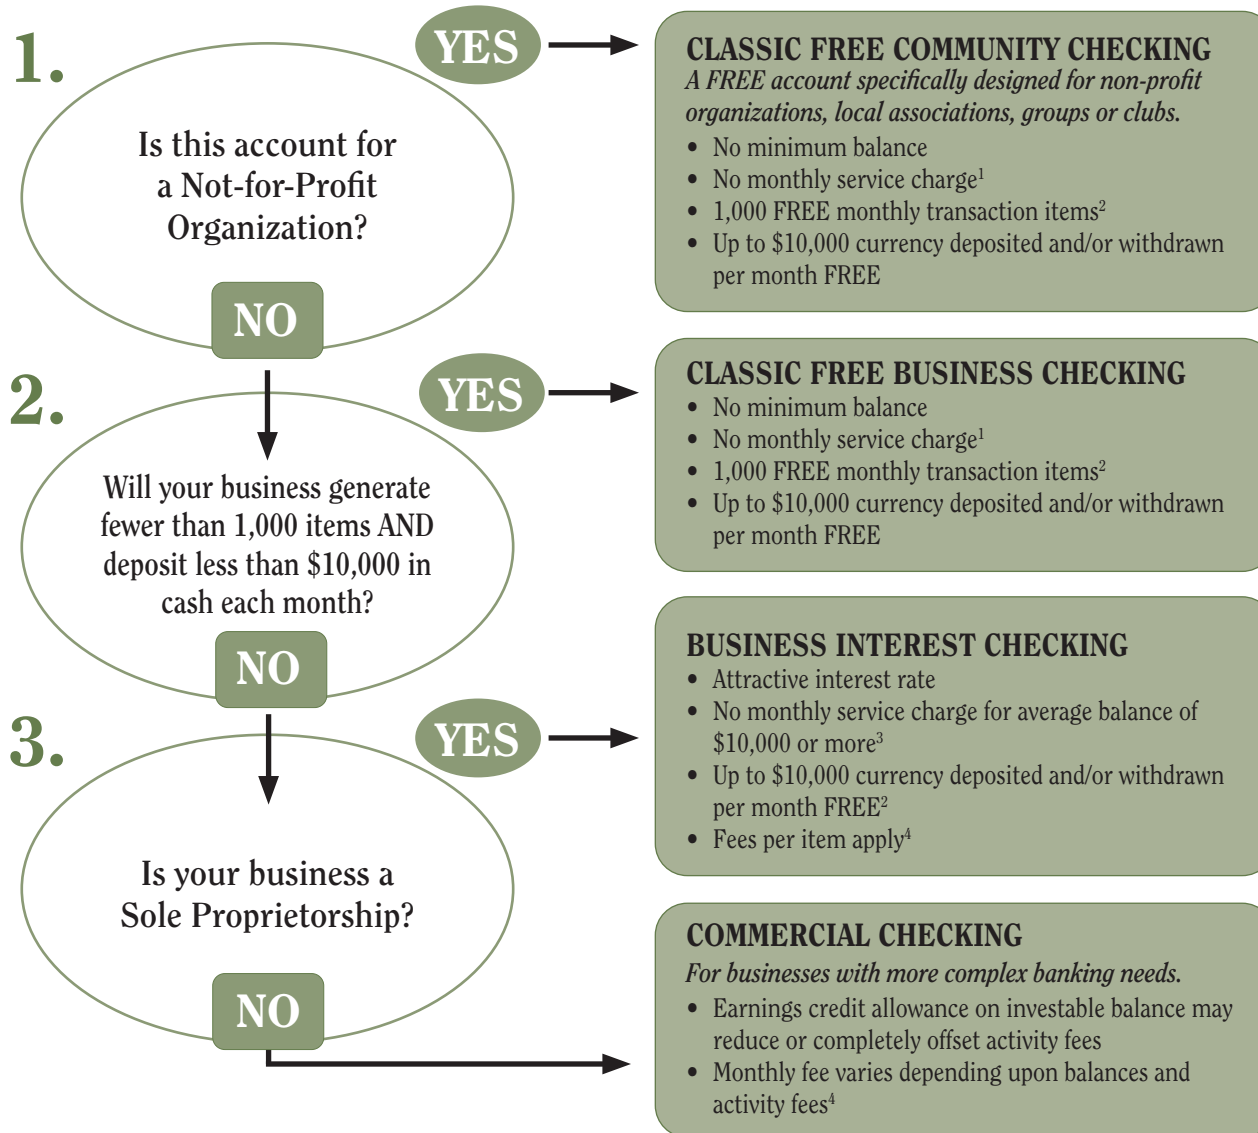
1.

YES

Is this account for a Not-for-Profit Organization?

NO

CLASSIC FREE COMMUNITY CHECKING
A FREE account specifically designed for non-profit organizations, local associations, groups or clubs.
• No minimum balance
• No monthly service charge$^1$
• 1,000 FREE monthly transaction items$^2$
• Up to \$10,000 currency deposited and/or withdrawn per month FREE

2.

YES

Will your business generate fewer than 1,000 items AND deposit less than \$10,000 in cash each month?

NO

CLASSIC FREE BUSINESS CHECKING
• No minimum balance
• No monthly service charge$^1$
• 1,000 FREE monthly transaction items$^2$
• Up to \$10,000 currency deposited and/or withdrawn per month FREE

3.

YES

Is your business a Sole Proprietorship?

NO

BUSINESS INTEREST CHECKING
• Attractive interest rate
• No monthly service charge for average balance of \$10,000 or more$^3$
• Up to \$10,000 currency deposited and/or withdrawn per month FREE$^2$
• Fees per item apply$^4$

COMMERCIAL CHECKING
For businesses with more complex banking needs.
• Earnings credit allowance on investable balance may reduce or completely offset activity fees
• Monthly fee varies depending upon balances and activity fees$^4$